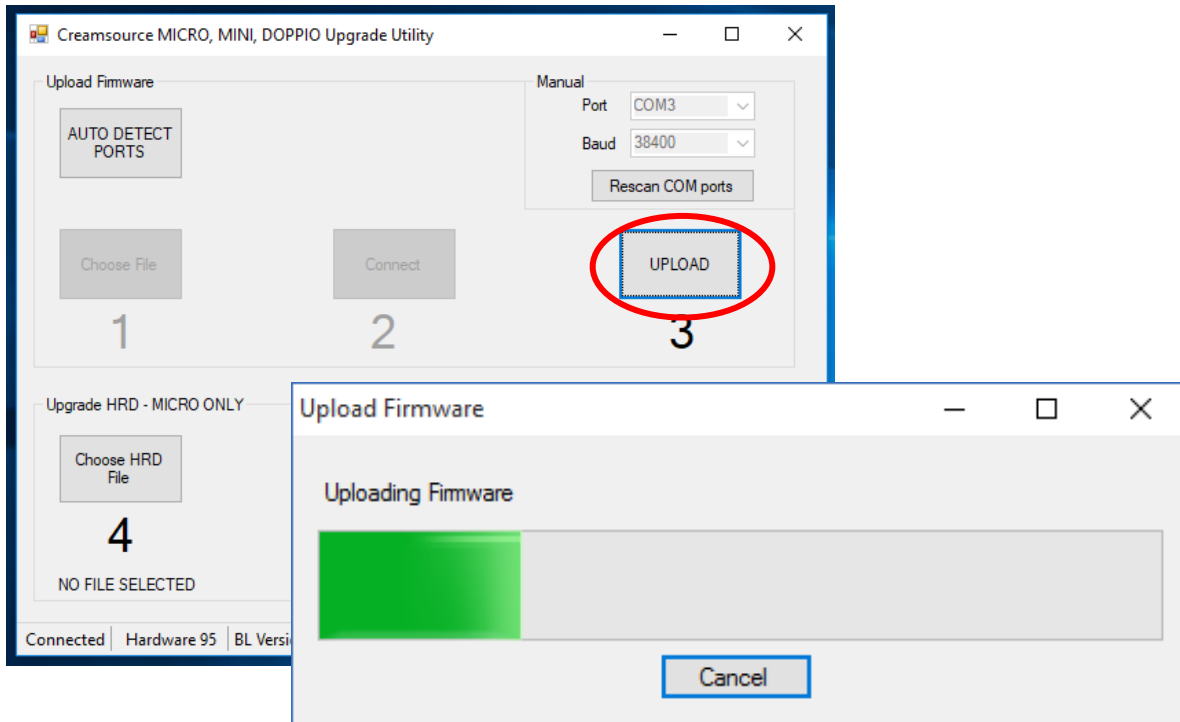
Creamsource MICRO, MINI, DOPPIO Upgrade Utility

Upload Firmware

AUTO DETECT PORTS

Manual

Port COM3

Baud 38400

Rescan COM ports

Choose File

Connect

UPLOAD

1

2

3

Upgrade HRD - MICRO ONLY

Choose HRD File

4

NO FILE SELECTED

Connected | Hardware 95 | BL Versi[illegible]

Upload Firmware

Uploading Firmware

Cancel